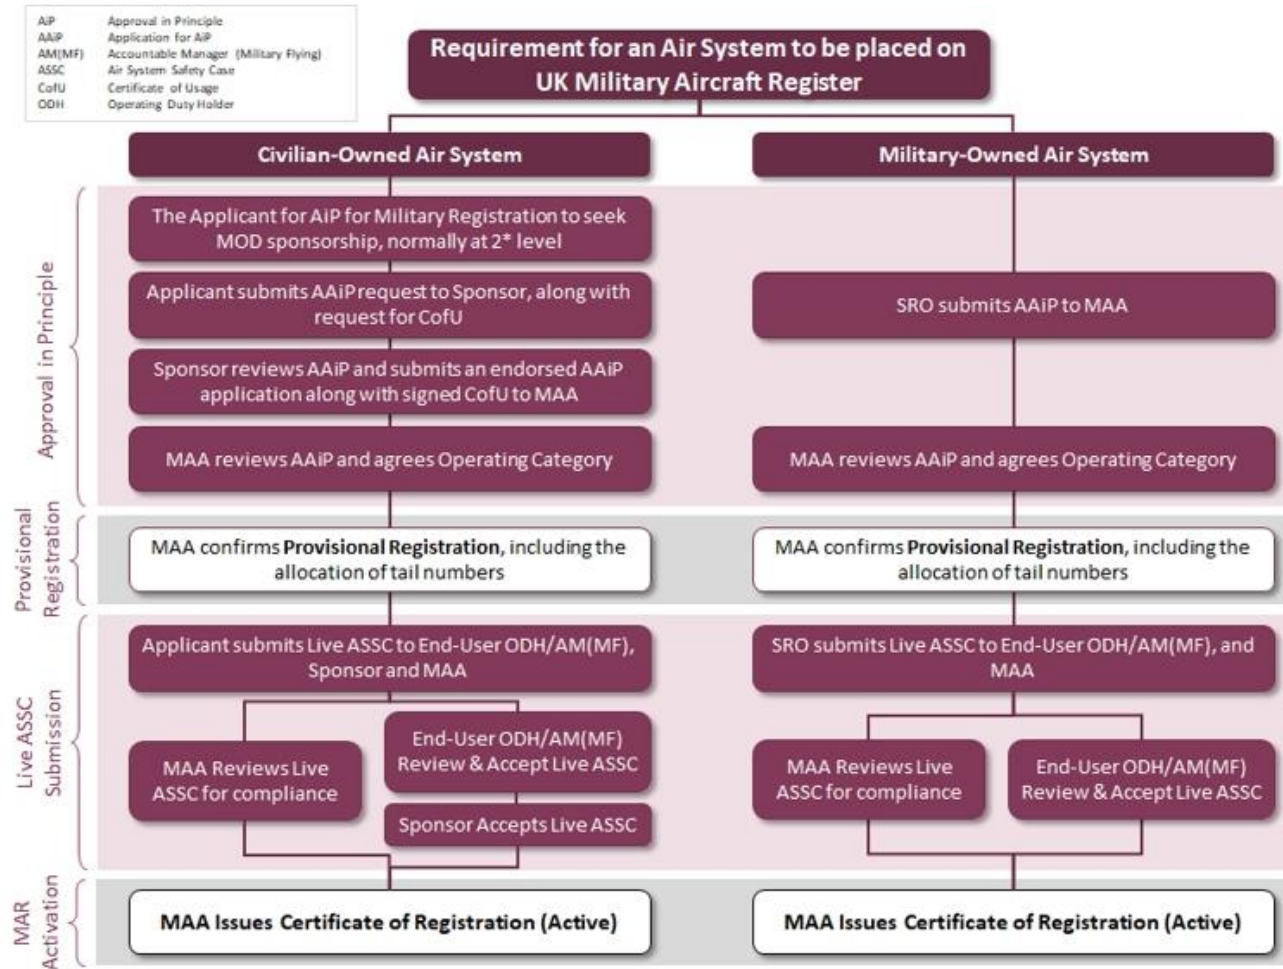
| | |
|---|---|
| AiP | Approval in Principle |
| AAiP | Application for AiP |
| AM(MF) | Accountable Manager (Military Flying) |
| ASSC | Air System Safety Case |
| CofU | Certificate of Usage |
| ODH | Operating Duty Holder |

Requirement for an Air System to be placed on UK Military Aircraft Register

Civilian-Owned Air System

Military-Owned Air System

Approval in Principle

The Applicant for AiP for Military Registration to seek MOD sponsorship, normally at 2* level

Applicant submits AAiP request to Sponsor, along with request for CofU

SRO submits AAiP to MAA

Sponsor reviews AAiP and submits an endorsed AAiP application along with signed CofU to MAA

MAA reviews AAiP and agrees Operating Category

MAA reviews AAiP and agrees Operating Category

Provisional Registration

MAA confirms **Provisional Registration**, including the allocation of tail numbers

MAA confirms **Provisional Registration**, including the allocation of tail numbers

Live ASSC Submission

Applicant submits Live ASSC to End-User ODH/AM(MF), Sponsor and MAA

SRO submits Live ASSC to End-User ODH/AM(MF), and MAA

MAA Reviews Live ASSC for compliance

End-User ODH/AM(MF) Review & Accept Live ASSC

Sponsor Accepts Live ASSC

MAA Reviews Live ASSC for compliance

End-User ODH/AM(MF) Review & Accept Live ASSC

MAR Activation

**MAA Issues Certificate of Registration (Active)**

**MAA Issues Certificate of Registration (Active)**